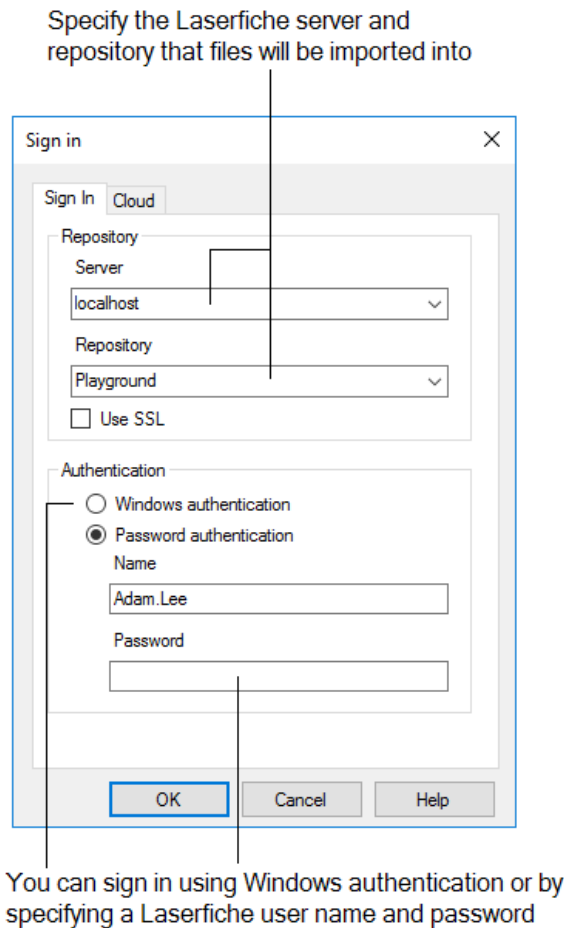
Specify the Laserfiche server and repository that files will be imported into

Sign in

X

Sign In

Cloud

Repository

Server

localhost

Repository

Playground

Use SSL

Authentication

Windows authentication

Password authentication

Name

Adam.Lee

Password

OK

Cancel

Help

You can sign in using Windows authentication or by specifying a Laserfiche user name and password